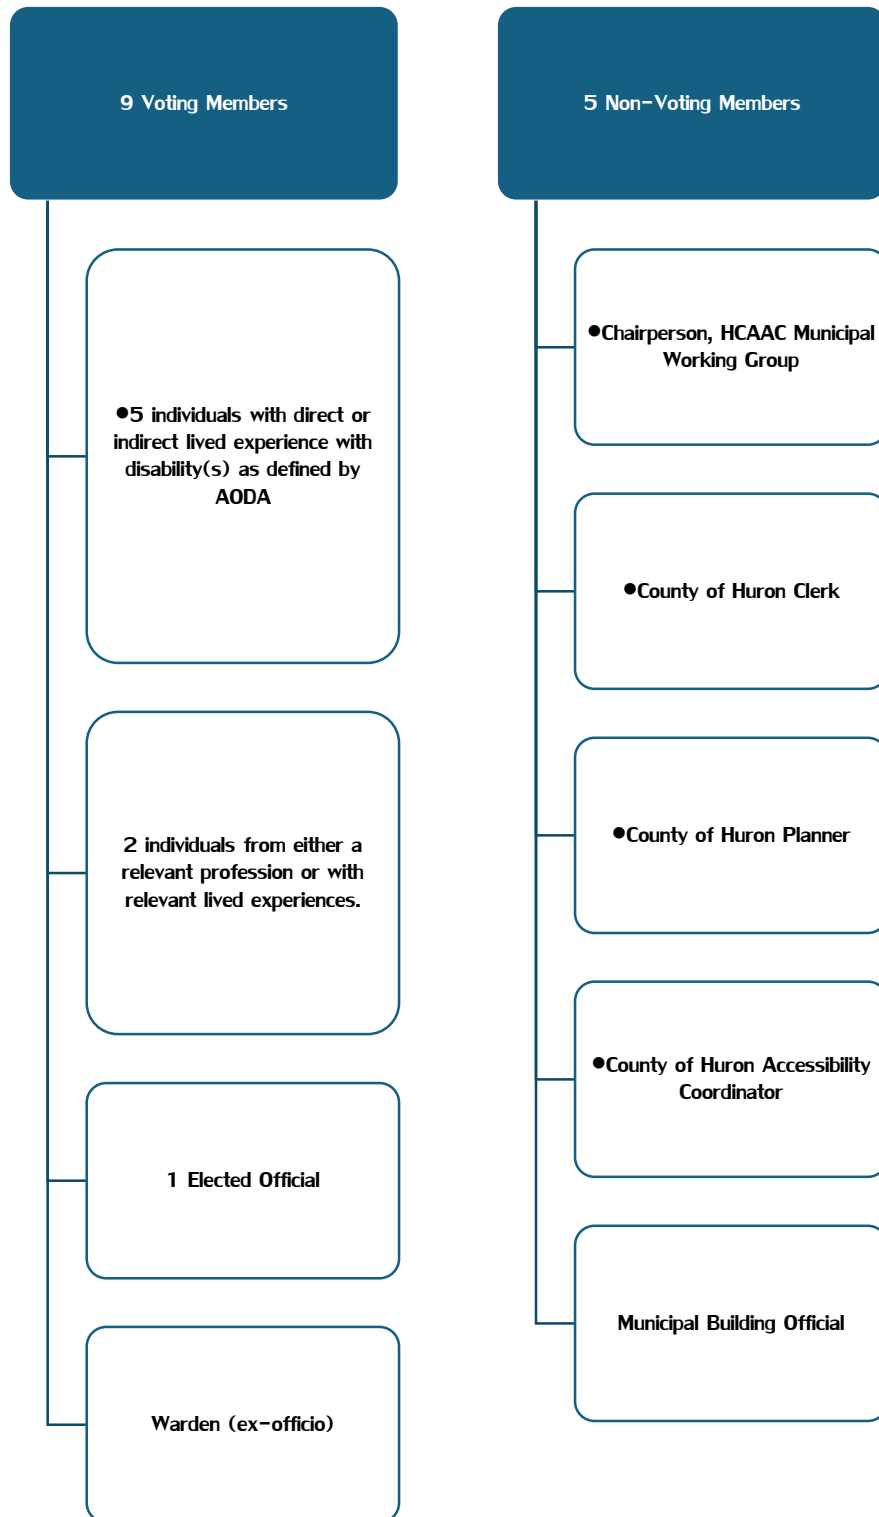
9 Voting Members

●5 individuals with direct or indirect lived experience with disability(s) as defined by AODA

2 individuals from either a relevant profession or with relevant lived experiences.

1 Elected Official

Warden (ex-officio)

5 Non-Voting Members

●Chairperson, HCAAC Municipal Working Group

●County of Huron Clerk

●County of Huron Planner

●County of Huron Accessibility Coordinator

Municipal Building Official